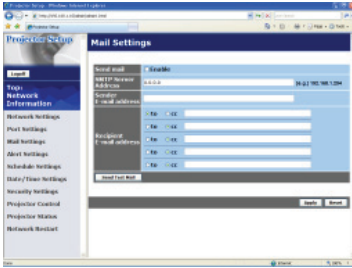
Projector Setup

Logoff

Top: Network Information

Network Settings

Port Settings

Mail Settings

Alert Settings

Schedule Settings

Date/Time Settings

Security Settings

Projector Control

Projector Status

Network Restart

Mail Settings

| | |
|---|---|
| Send mail | Enable |
| SMTP Server Address | 0.0.0.0 (e.g.) 192.168.1.254 |
| Sender E-mail address | |
| Recipient E-mail address | TO CC |
| | TO CC |
| | TO CC |
| | TO CC |
| | TO CC |

Send Test Mail

Apply Reset